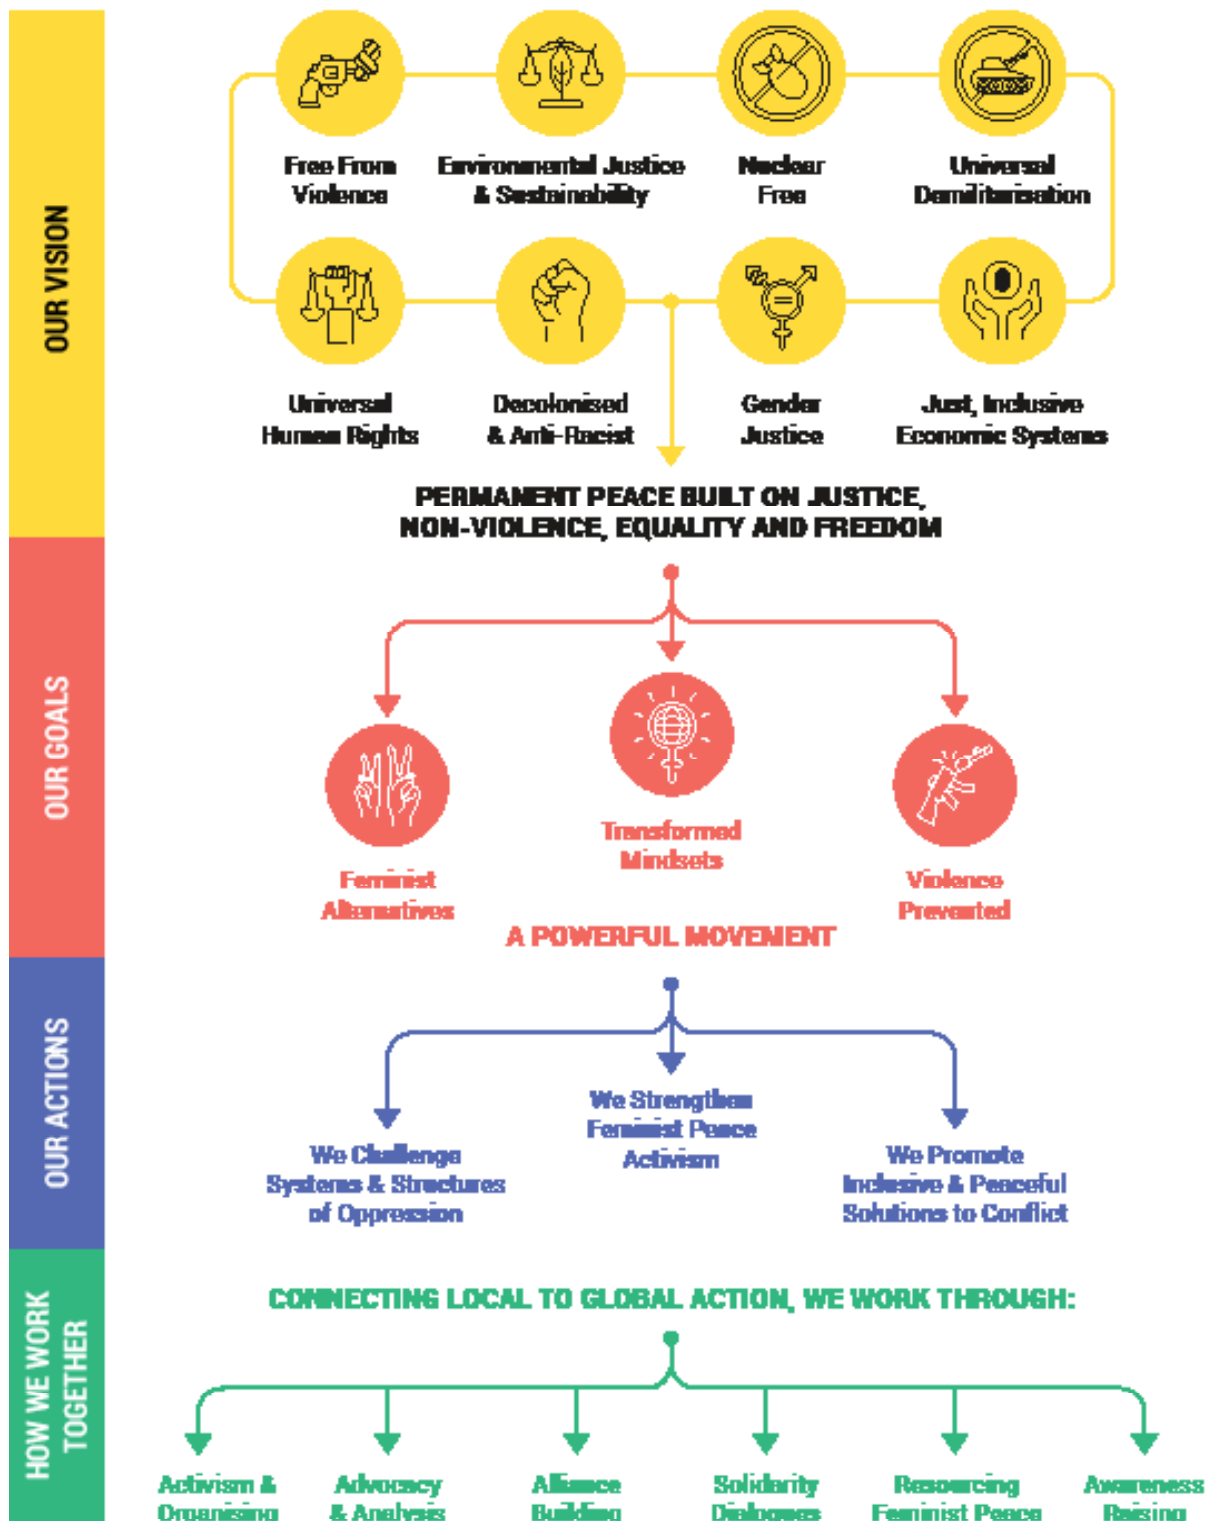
OUR VISION

Free From Violence

Environmental Justice & Sustainability

Nuclear Free

Universal Demilitarisation

Universal Human Rights

Decolonised & Anti-Racist

Gender Justice

Just, Inclusive Economic Systems

PERMANENT PEACE BUILT ON JUSTICE, NON-VIOLENCE, EQUALITY AND FREEDOM

OUR GOALS

Feminist Alternatives

Transformed Mindsets

Violence Prevented

A POWERFUL MOVEMENT

OUR ACTIONS

We Challenge Systems & Structures of Oppression

We Strengthen Feminist Peace Activism

We Promote Inclusive & Peaceful Solutions to Conflict

HOW WE WORK TOGETHER

CONNECTING LOCAL TO GLOBAL ACTION, WE WORK THROUGH:

Activism & Organising

Advocacy & Analysis

Alliance Building

Solidarity Dialogues

Resourcing Feminist Peace

Awareness Raising